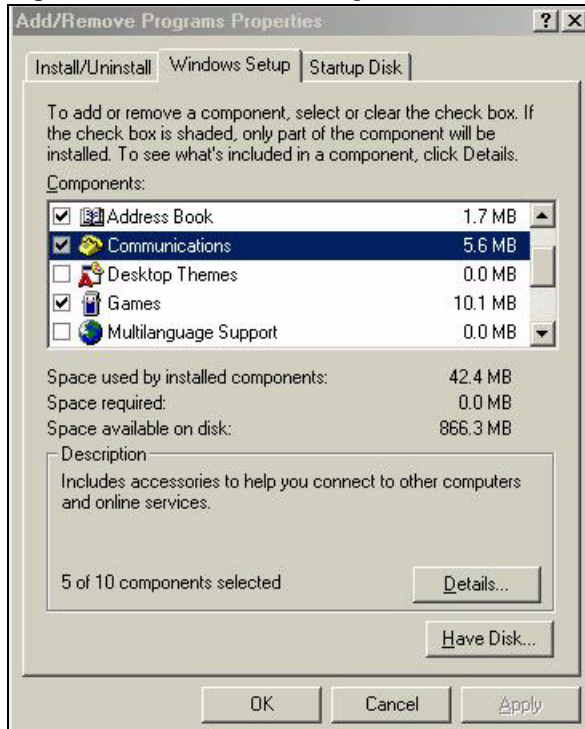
Add/Remove Programs Properties ? ×

Install/Uninstall | Windows Setup | Startup Disk

To add or remove a component, select or clear the check box. If the check box is shaded, only part of the component will be installed. To see what's included in a component, click Details.

Components:

| | | |
|---|---|---|
| ☑ | Address Book | 1.7 MB |
| ☑ | Communications | 5.6 MB |
| ☐ | Desktop Themes | 0.0 MB |
| ☑ | Games | 10.1 MB |
| ☐ | Multilanguage Support | 0.0 MB |

Space used by installed components: 42.4 MB
Space required: 0.0 MB
Space available on disk: 866.3 MB

Description

Includes accessories to help you connect to other computers and online services.

5 of 10 components selected

Details...

Have Disk...

OK Cancel Apply